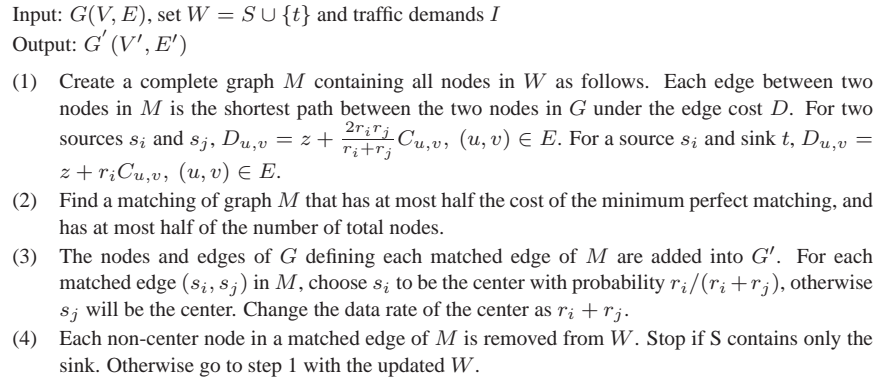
Input: $G(V,E)$, set $W = S \cup \{t\}$ and traffic demands $I$
Output: $G^{'}(V',E')$

(1) Create a complete graph $M$ containing all nodes in $W$ as follows. Each edge between two nodes in $M$ is the shortest path between the two nodes in $G$ under the edge cost $D$. For two sources $s_i$ and $s_j$, $D_{u,v} = z + \frac{2r_ir_j}{r_i+r_j}C_{u,v},\ (u,v) \in E$. For a source $s_i$ and sink $t$, $D_{u,v} = z + r_iC_{u,v},\ (u,v) \in E$.

(2) Find a matching of graph $M$ that has at most half the cost of the minimum perfect matching, and has at most half of the number of total nodes.

(3) The nodes and edges of $G$ defining each matched edge of $M$ are added into $G'$. For each matched edge $(s_i, s_j)$ in $M$, choose $s_i$ to be the center with probability $r_i/(r_i+r_j)$, otherwise $s_j$ will be the center. Change the data rate of the center as $r_i + r_j$.

(4) Each non-center node in a matched edge of $M$ is removed from $W$. Stop if S contains only the sink. Otherwise go to step 1 with the updated $W$.